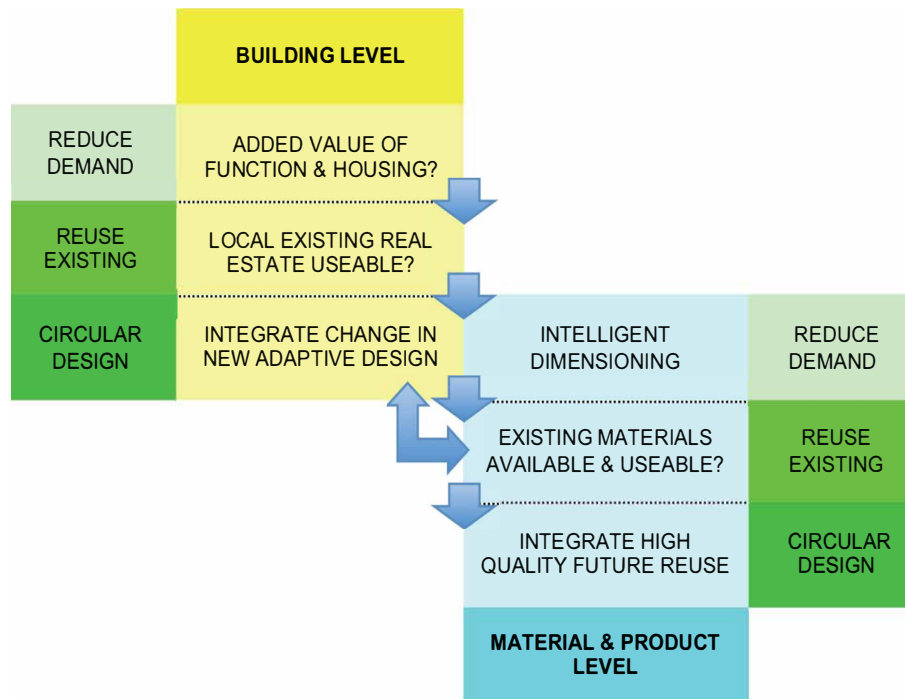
BUILDING LEVEL

REDUCE DEMAND

ADDED VALUE OF FUNCTION & HOUSING?

REUSE EXISTING

LOCAL EXISTING REAL ESTATE USEABLE?

CIRCULAR DESIGN

INTEGRATE CHANGE IN NEW ADAPTIVE DESIGN

INTELLIGENT DIMENSIONING

REDUCE DEMAND

EXISTING MATERIALS AVAILABLE & USEABLE?

REUSE EXISTING

INTEGRATE HIGH QUALITY FUTURE REUSE

CIRCULAR DESIGN

MATERIAL & PRODUCT LEVEL